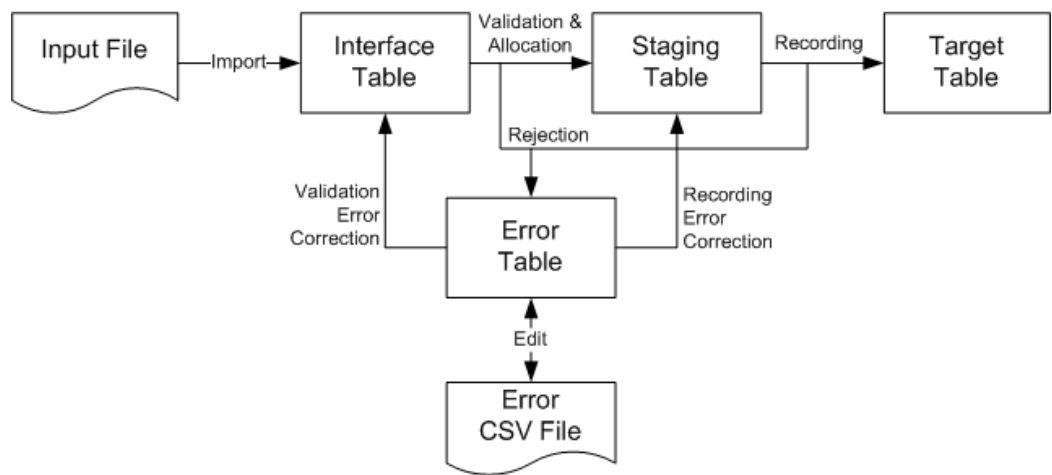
Input File

Import

Interface Table

Validation & Allocation

Staging Table

Recording

Target Table

Rejection

Validation Error Correction

Error Table

Recording Error Correction

Edit

Error CSV File